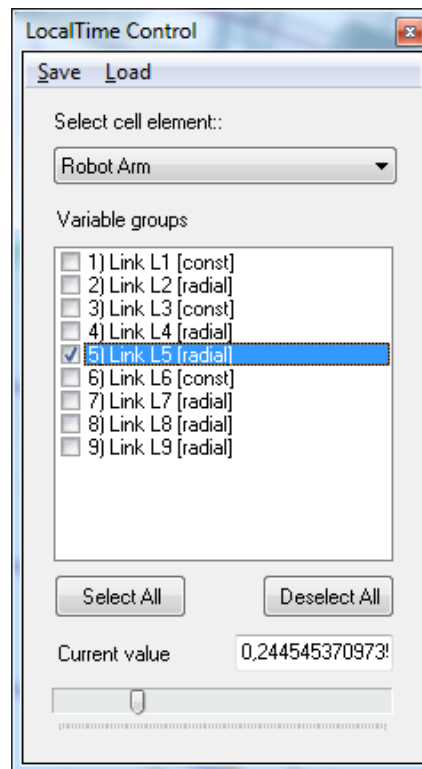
LocalTime Control

Save Load

Select cell element::

Robot Arm

Variable groups

1) Link L1 [const]
2) Link L2 [radial]
3) Link L3 [const]
4) Link L4 [radial]
5) Link L5 [radial]
6) Link L6 [const]
7) Link L7 [radial]
8) Link L8 [radial]
9) Link L9 [radial]

Select All

Deselect All

Current value

0,244545370973!